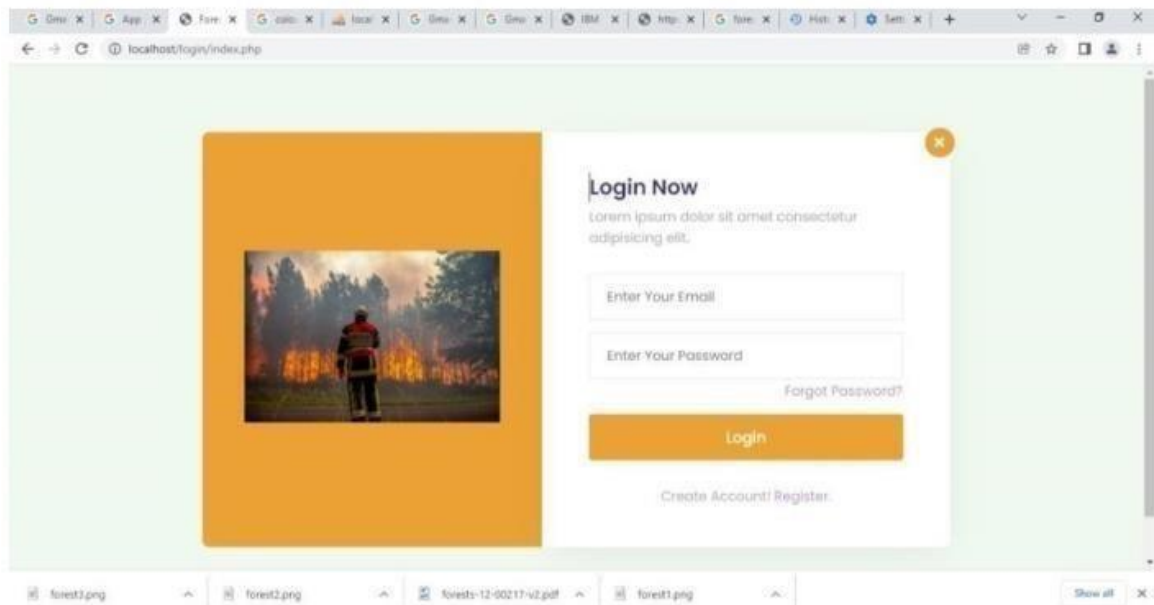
G Gmi × G App × Fore × G calc × local × G Gmi × G Gmi × IBM × http × G fore × Hist × Sett × +

localhost/login/index.php

Login Now

Lorem ipsum dolor sit amet consectetur adipisicing elit.

Enter Your Email

Enter Your Password

Forgot Password?

Login

Create Account! Register.

forest3.png forest2.png forests-12-00217-v2.pdf forest1.png Show all